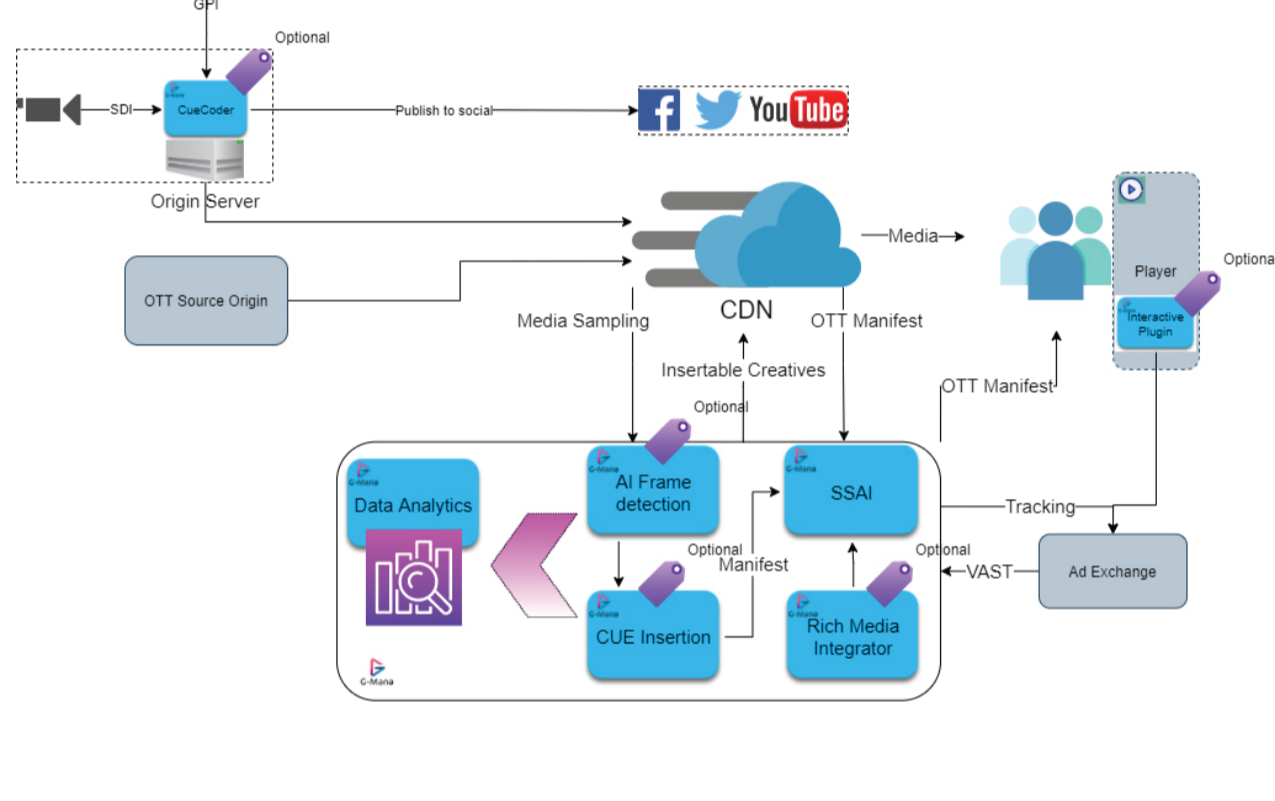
GPI

Optional

SDI

CueCoder

Publish to social

YouTube

Origin Server

Media

Player

Optiona

OTT Source Origin

CDN

Media Sampling

OTT Manifest

Interactive Plugin

Insertable Creatives

OTT Manifest

Optional

G-Mana

Data Analytics

AI Frame detection

SSAI

Tracking

Optional

Optional

Manifest

VAST

Ad Exchange

CUE Insertion

Rich Media Integrator

G-Mana